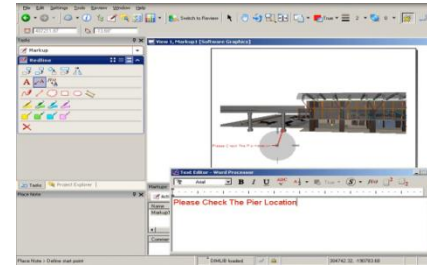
File Edit Settings Tools Window Help

Switch to Viewer

Tools

Markup

Redline

View 1, Markup1 [Software Graphics]

Please Check The Pi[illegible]

Text Editor - Word Processor

Arial

B I U

Please Check The Pier Location

Tools Project Explorer

Place Note

Markup

Name

Markup1

Commen

Place Note > Define start point

DWG loaded